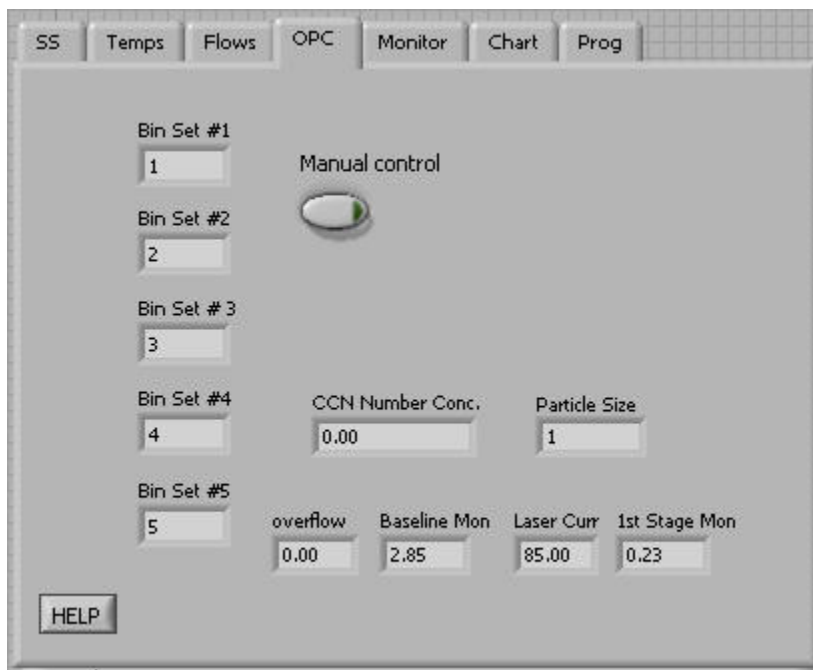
SS | Temps | Flows | OPC | Monitor | Chart | Prog

Bin Set #1
1

Manual control

Bin Set #2
2

Bin Set # 3
3

Bin Set #4
4

CCN Number Conc.
0.00

Particle Size
1

Bin Set #5
5

overflow
0.00

Baseline Mon
2.85

Laser Curr
85.00

1st Stage Mon
0.23

HELP